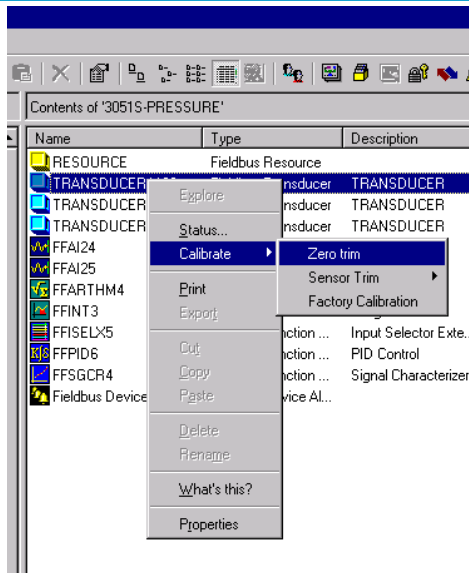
Contents of '3051S-PRESSURE'

| Name | Type | Description |
|---|---|---|
| RESOURCE | Fieldbus Resource | |
| TRANSDUCER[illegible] | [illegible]nsducer | TRANSDUCER |
| TRANSDUCER | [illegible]nsducer | TRANSDUCER |
| TRANSDUCER | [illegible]nsducer | TRANSDUCER |
| FFAI24 | | |
| FFAI25 | | |
| FFARTHM4 | | |
| FFINT3 | | |
| FFISELX5 | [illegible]nction ... | Input Selector Exte... |
| FFPID6 | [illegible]nction ... | PID Control |
| FFSGCR4 | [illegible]nction ... | Signal Characterizer |
| Fieldbus Device | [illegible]vice Al... | |

Explore
Status...
Calibrate
Print
Export
Cut
Copy
Paste
Delete
Rename
What's this?
Properties

Zero trim
Sensor Trim
Factory Calibration